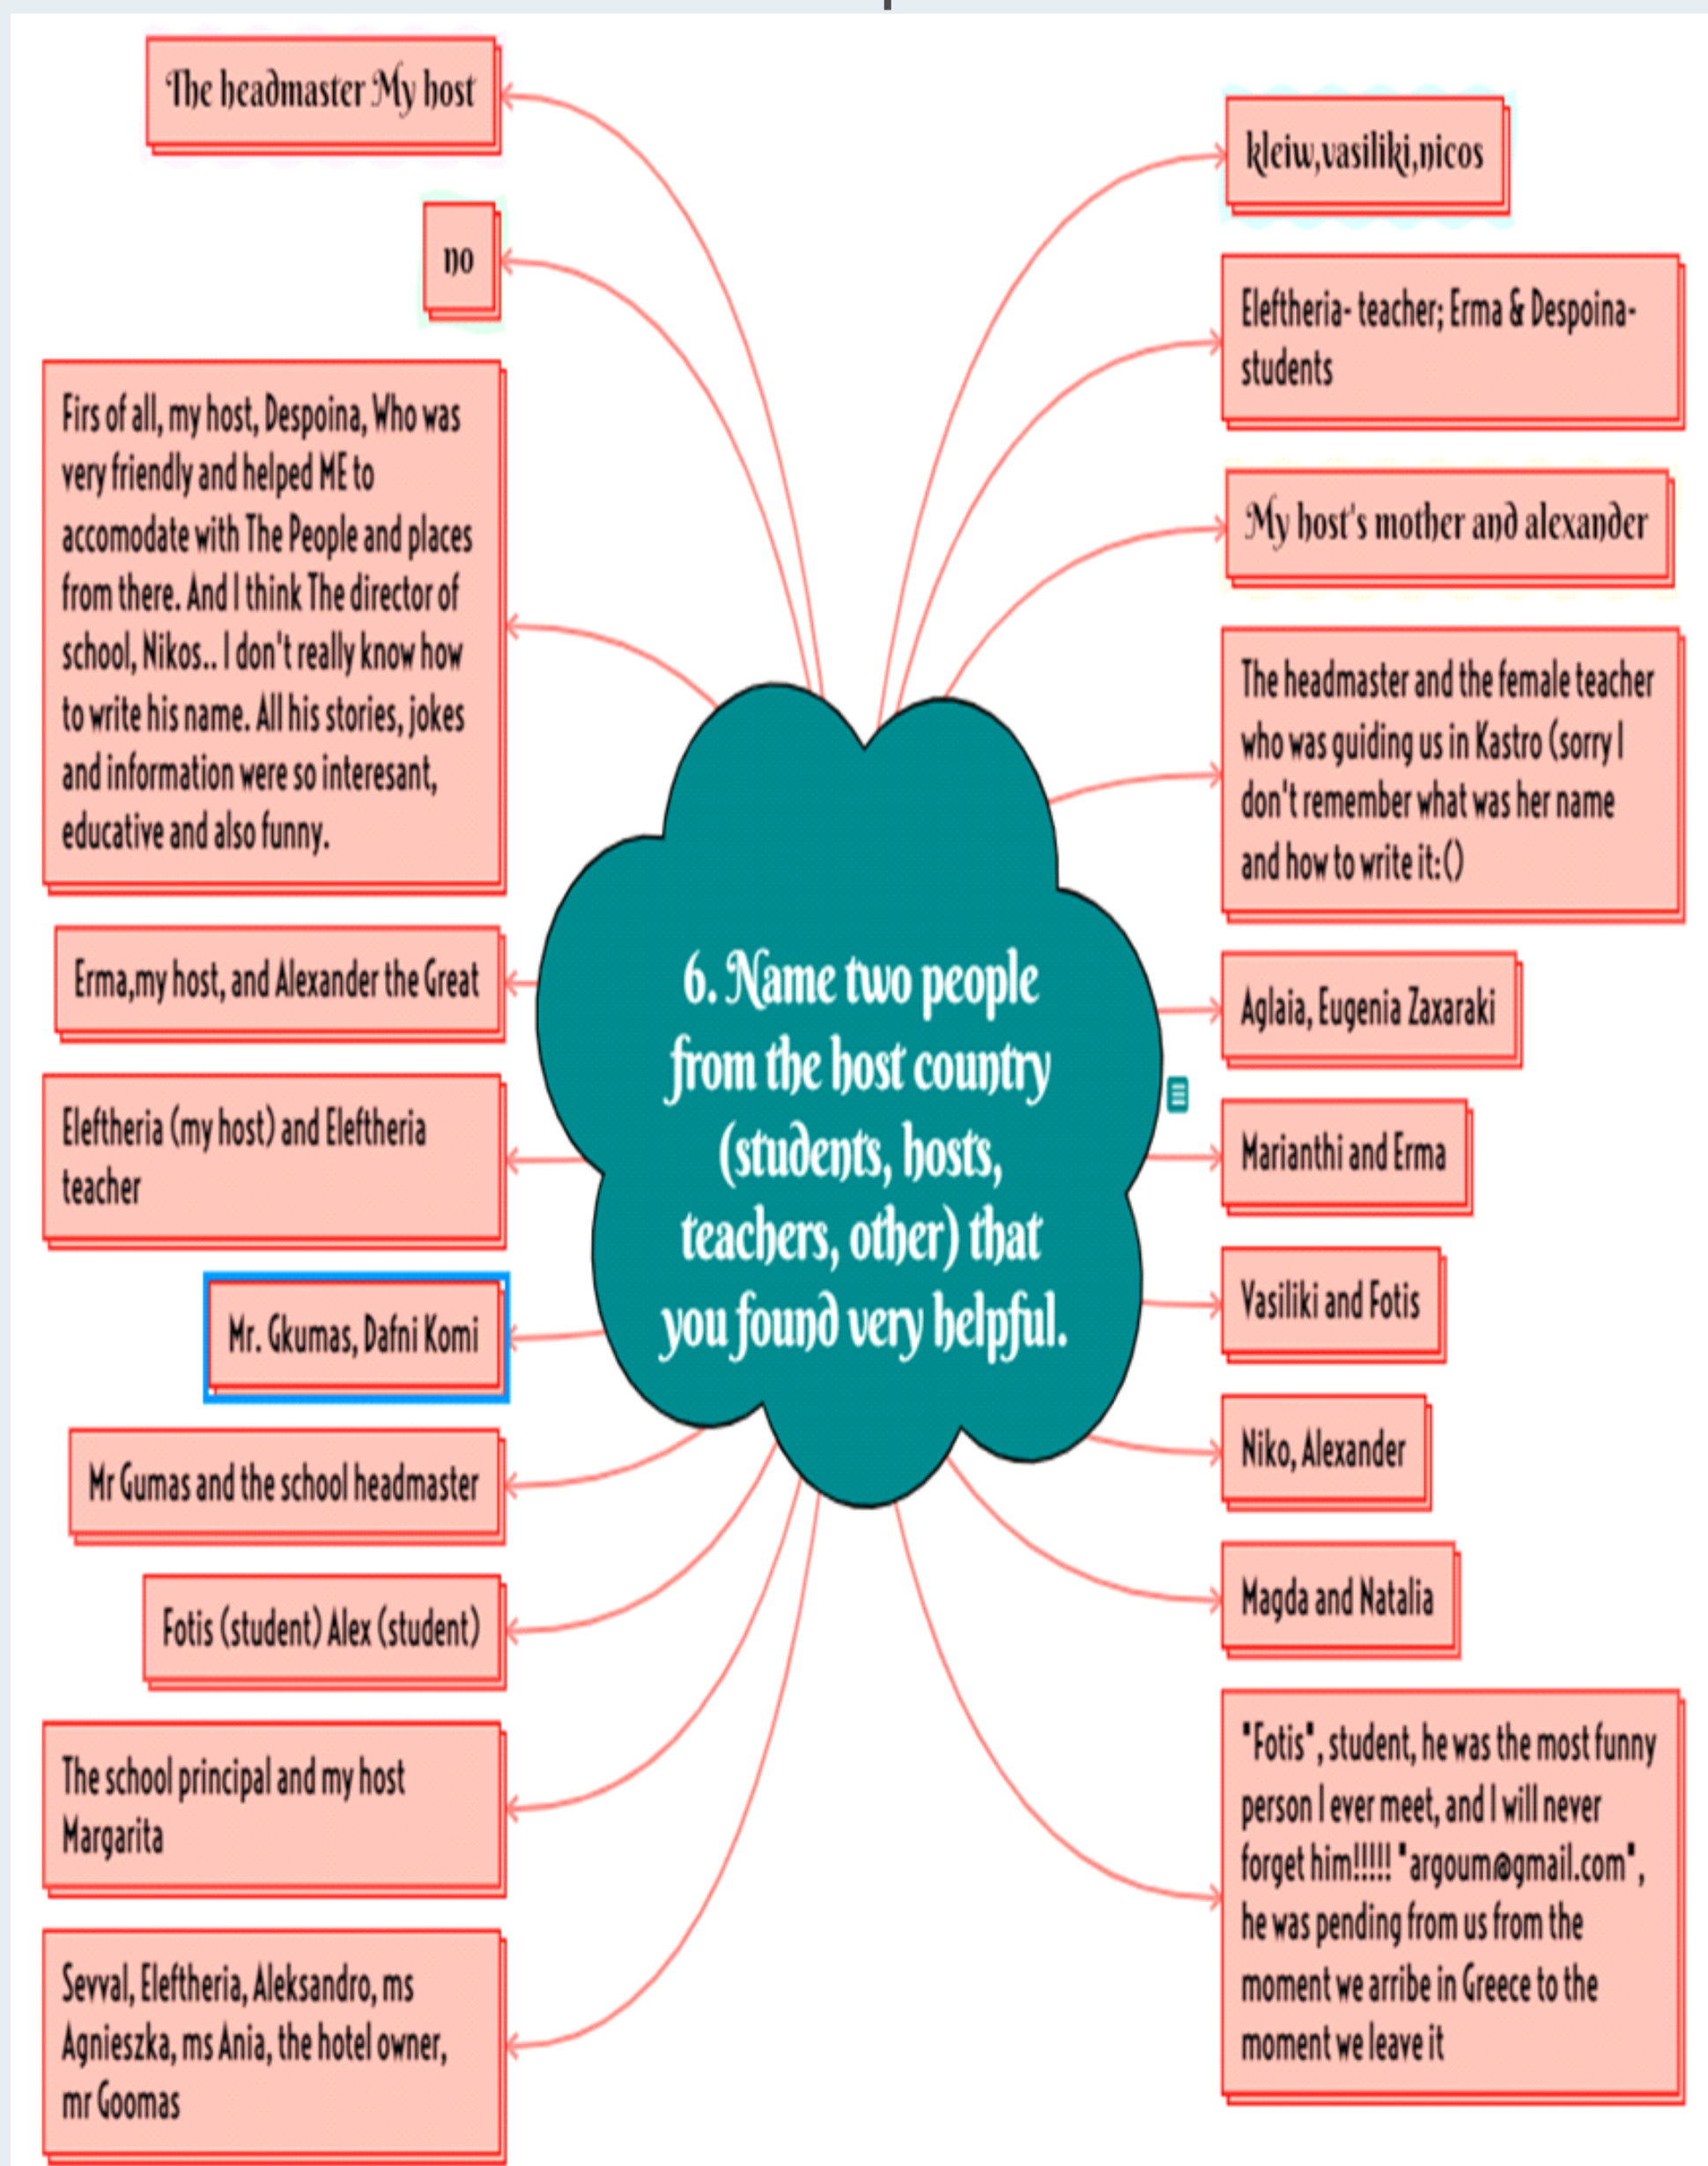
6. Name two people from the host country (students, hosts, teachers, other) that you found very helpful.

The headmaster My host

no

Firs of all, my host, Despoina, Who was very friendly and helped ME to accomodate with The People and places from there. And I think The director of school, Nikos.. I don't really know how to write his name. All his stories, jokes and information were so interesant, educative and also funny.

Erma,my host, and Alexander the Great

Eleftheria (my host) and Eleftheria teacher

Mr. Gkumas, Dafni Komi

Mr Gumas and the school headmaster

Fotis (student) Alex (student)

The school principal and my host Margarita

Sevval, Eleftheria, Aleksandro, ms Agnieszka, ms Ania, the hotel owner, mr Goomas

kleiw,vasiliki,nicos

Eleftheria- teacher; Erma & Despoina- students

My host's mother and alexander

The headmaster and the female teacher who was guiding us in Kastro (sorry I don't remember what was her name and how to write it:()

Aglaia, Eugenia Zaxaraki

Marianthi and Erma

Vasiliki and Fotis

Niko, Alexander

Magda and Natalia

"Fotis", student, he was the most funny person I ever meet, and I will never forget him!!!!! "argoum@gmail.com", he was pending from us from the moment we arribe in Greece to the moment we leave it